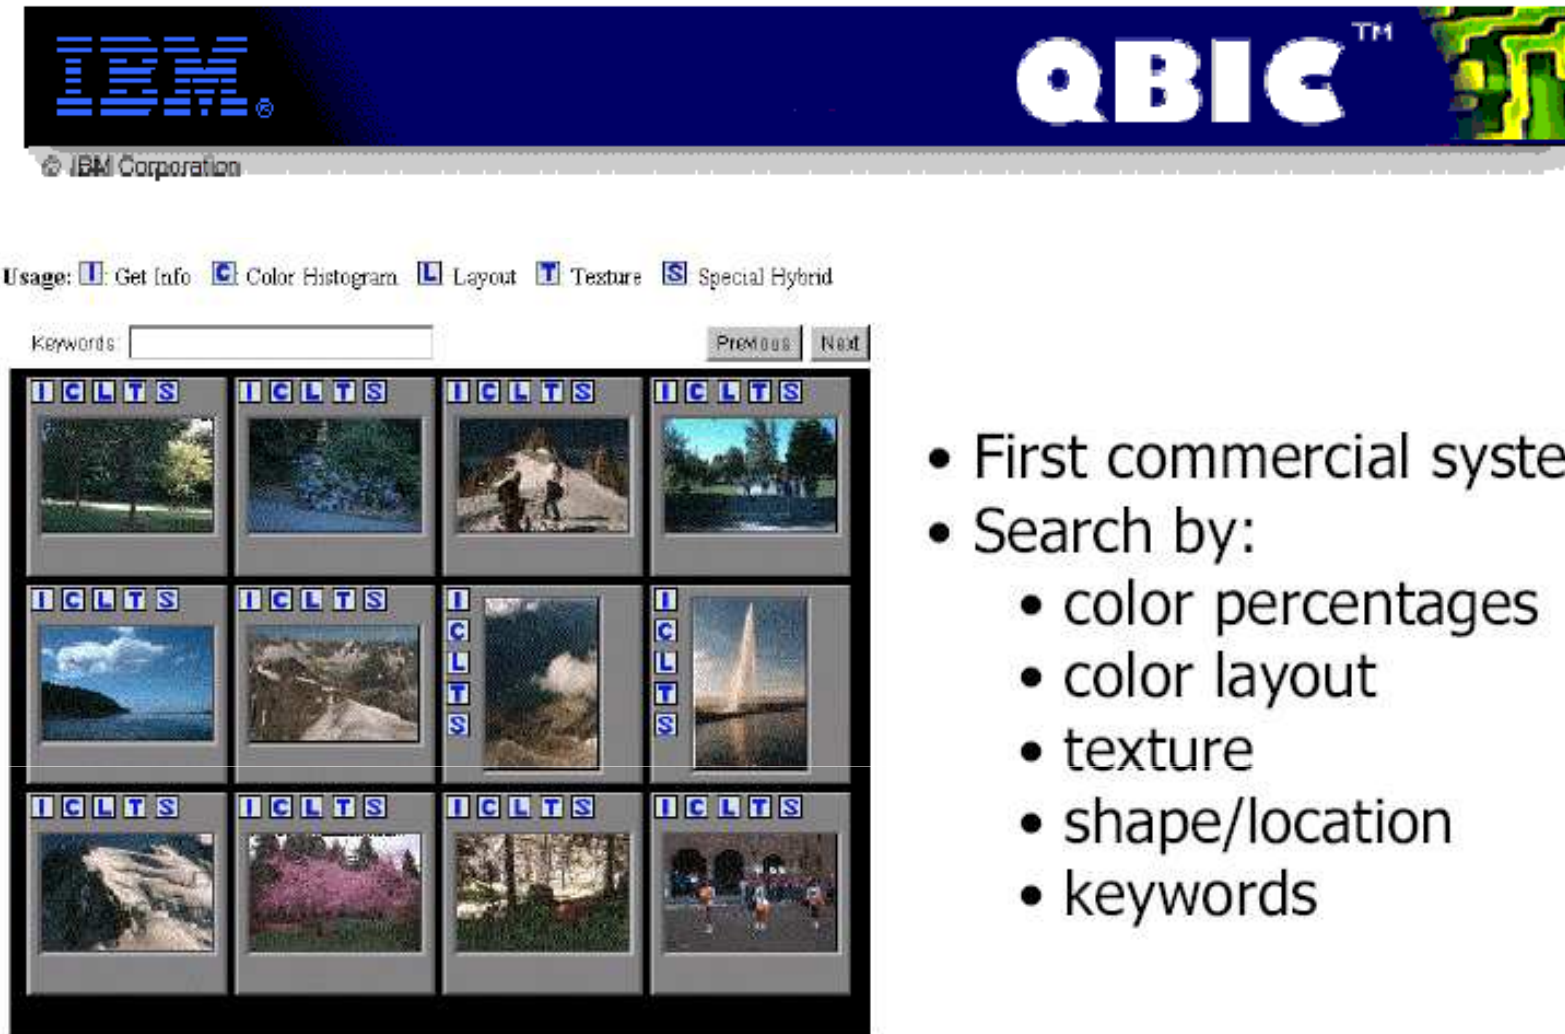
IBM®

QBIC™

© IBM Corporation

Usage: I: Get Info C: Color Histogram L: Layout T: Texture S: Special Hybrid

Keywords: Previous Next

I C L T S I C L T S I C L T S I C L T S

I C L T S I C L T S I C L T S I C L T S

I C L T S I C L T S I C L T S I C L T S

• First commercial syste
• Search by:
  • color percentages
  • color layout
  • texture
  • shape/location
  • keywords